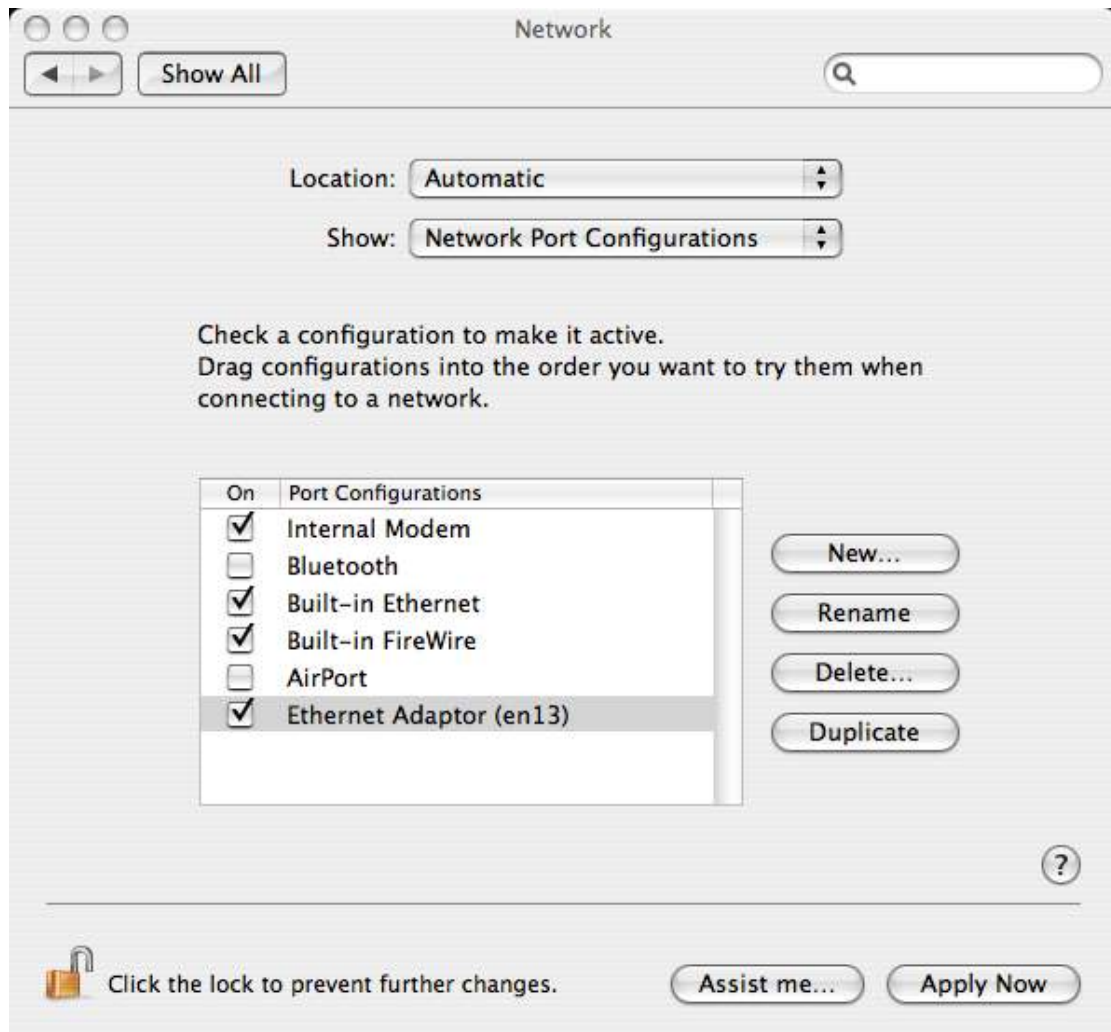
Network

Show All

Location: Automatic

Show: Network Port Configurations

Check a configuration to make it active.
Drag configurations into the order you want to try them when connecting to a network.

| On | Port Configurations |
|---|---|
| ☑ | Internal Modem |
| ☐ | Bluetooth |
| ☑ | Built-in Ethernet |
| ☑ | Built-in FireWire |
| ☐ | AirPort |
| ☑ | Ethernet Adaptor (en13) |

New...

Rename

Delete...

Duplicate

?

Click the lock to prevent further changes.

Assist me...

Apply Now